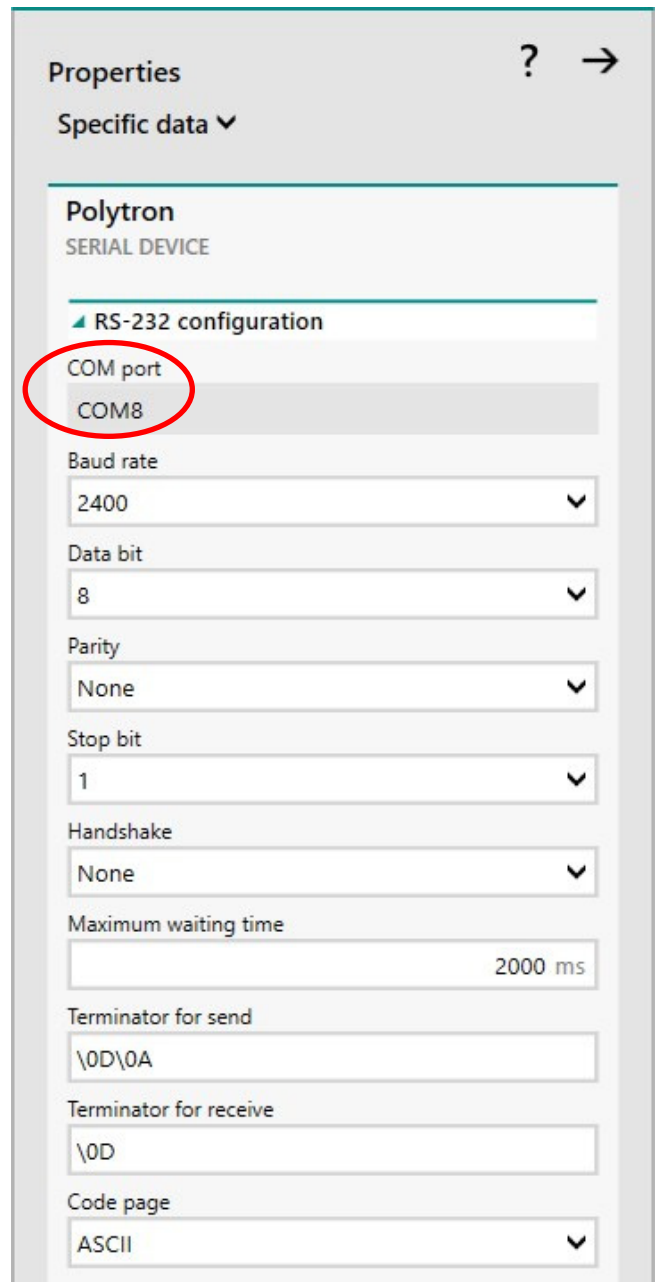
Properties ? →

Specific data

Polytron
SERIAL DEVICE

RS-232 configuration

COM port
COM8

Baud rate
2400

Data bit
8

Parity
None

Stop bit
1

Handshake
None

Maximum waiting time
2000 ms

Terminator for send
\0D\0A

Terminator for receive
\0D

Code page
ASCII